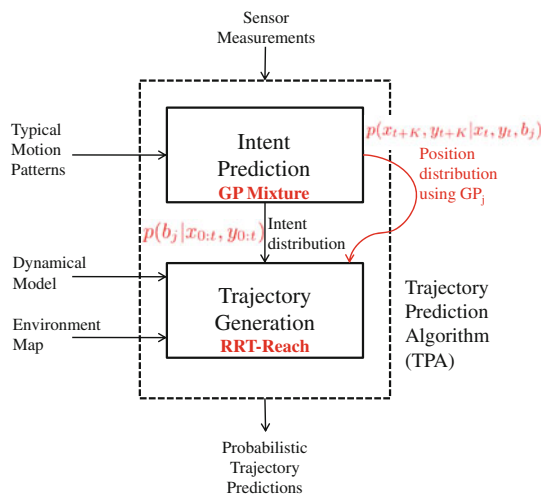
Sensor Measurements

Typical Motion Patterns

Intent Prediction
GP Mixture

$p(x_{t+K}, y_{t+K} | x_t, y_t, b_j)$

Position distribution using GP$_j$

$p(b_j | x_{0:t}, y_{0:t})$

Intent distribution

Dynamical Model

Environment Map

Trajectory Generation
RRT-Reach

Trajectory Prediction Algorithm (TPA)

Probabilistic Trajectory Predictions